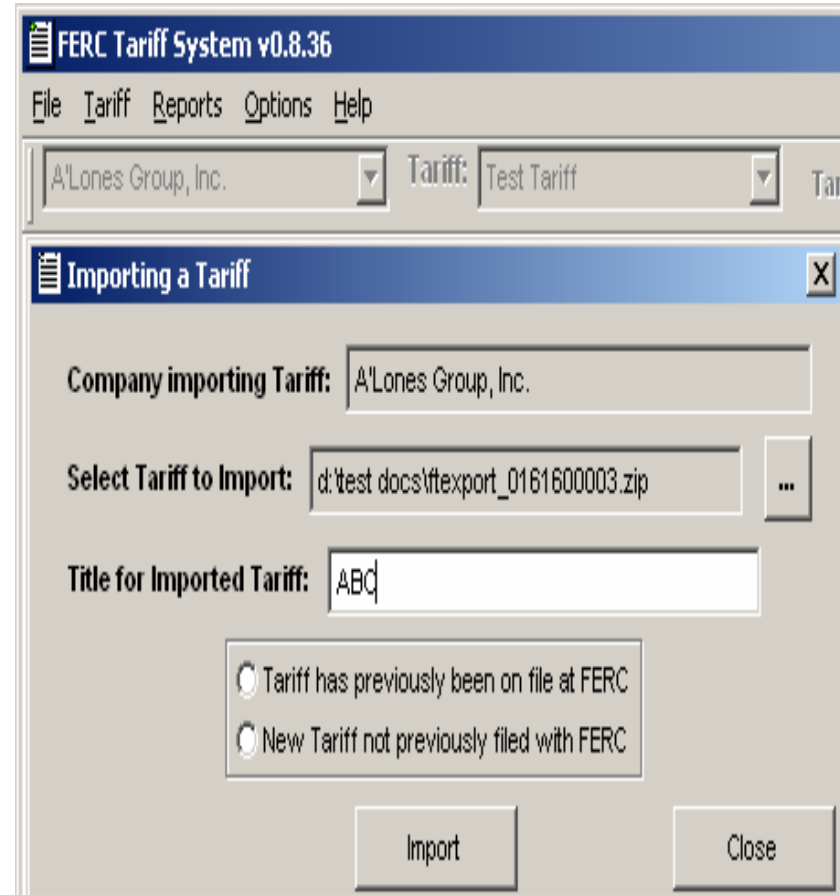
FERC Tariff System v0.8.36

File Tariff Reports Options Help

A'Lones Group, Inc.
Tariff: Test Tariff
Tar

Importing a Tariff
X

Company importing Tariff: A'Lones Group, Inc.

Select Tariff to Import: d:\test docs\ftexport_0161600003.zip ...

Title for Imported Tariff: ABC

Tariff has previously been on file at FERC
New Tariff not previously filed with FERC

Import
Close